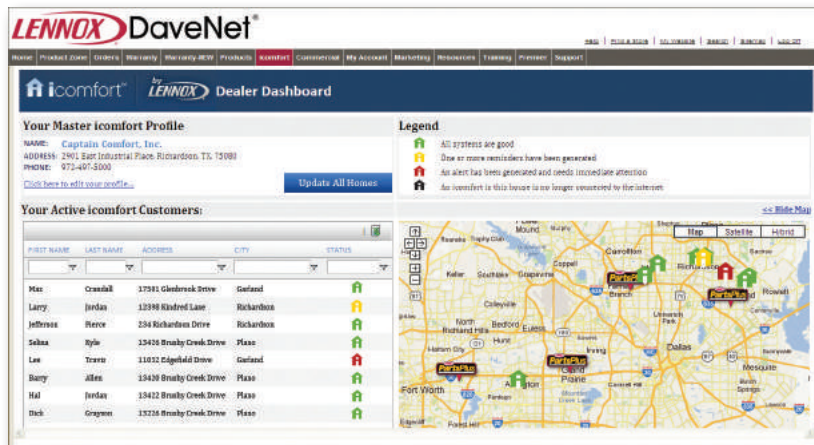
LENNOX DaveNet®

Help | Find a Store | My Website | Search | Sitemap | Log Off

Home | Product Zone | Orders | Warranty | Warranty-NEW | Products | icomfort | Commercial | My Account | Marketing | Resources | Training | Premier | Support

icomfort™ by LENNOX Dealer Dashboard

Your Master icomfort Profile

NAME: Captain Comfort, Inc.
ADDRESS: 2901 East Industrial Place, Richardson, TX 75080
PHONE: 972-497-5000

Click here to edit your profile...

Update All Homes

Legend

All systems are good
One or more reminders have been generated
An alert has been generated and needs immediate attention
An icomfort in this house is no longer connected to the internet

Your Active icomfort Customers:

<< Hide Map

| FIRST NAME | LAST NAME | ADDRESS | CITY | STATUS |
|---|---|---|---|---|
| Max | Crandall | 17501 Glenbrook Drive | Garland | |
| Larry | Jordan | 12398 Kindred Lane | Richardson | |
| Jefferson | Pierce | 234 Richardson Drive | Richardson | |
| Selma | Kyle | 13426 Brushy Creek Drive | Plano | |
| Lee | Travis | 11032 Edgefield Drive | Garland | |
| Barry | Allen | 13420 Brushy Creek Drive | Plano | |
| Hal | Jordan | 13422 Brushy Creek Drive | Plano | |
| Dick | Grayson | 13226 Brushy Creek Drive | Plano | |

Map | Satellite | Hybrid

Roanoke | Trophy Club | Flower Mound | Carrollton | Coppell | Keller | Southlake | Grapevine | Farmers Branch | Richardson | Rowlett | Colleyville | North Richland Hills | Bedford | Euless | Hurst | Haltom City | Irving | Dallas | Mesquite | Fort Worth | Arlington | Grand Prairie | Balch Springs | Forest Hill | Sunnyvale | Garland | Addison | PartsPlus | PartsPlus | PartsPlus | PartsPlus